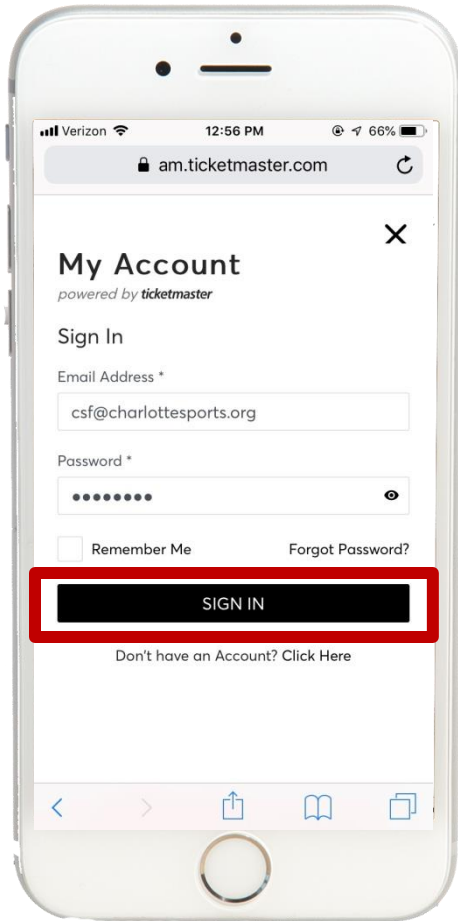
Verizon 12:56 PM 66%

am.ticketmaster.com

My Account
powered by ticketmaster

Sign In

Email Address *
csf@charlottesports.org

Password *
••••••••

Remember Me
Forgot Password?

SIGN IN

Don't have an Account? Click Here